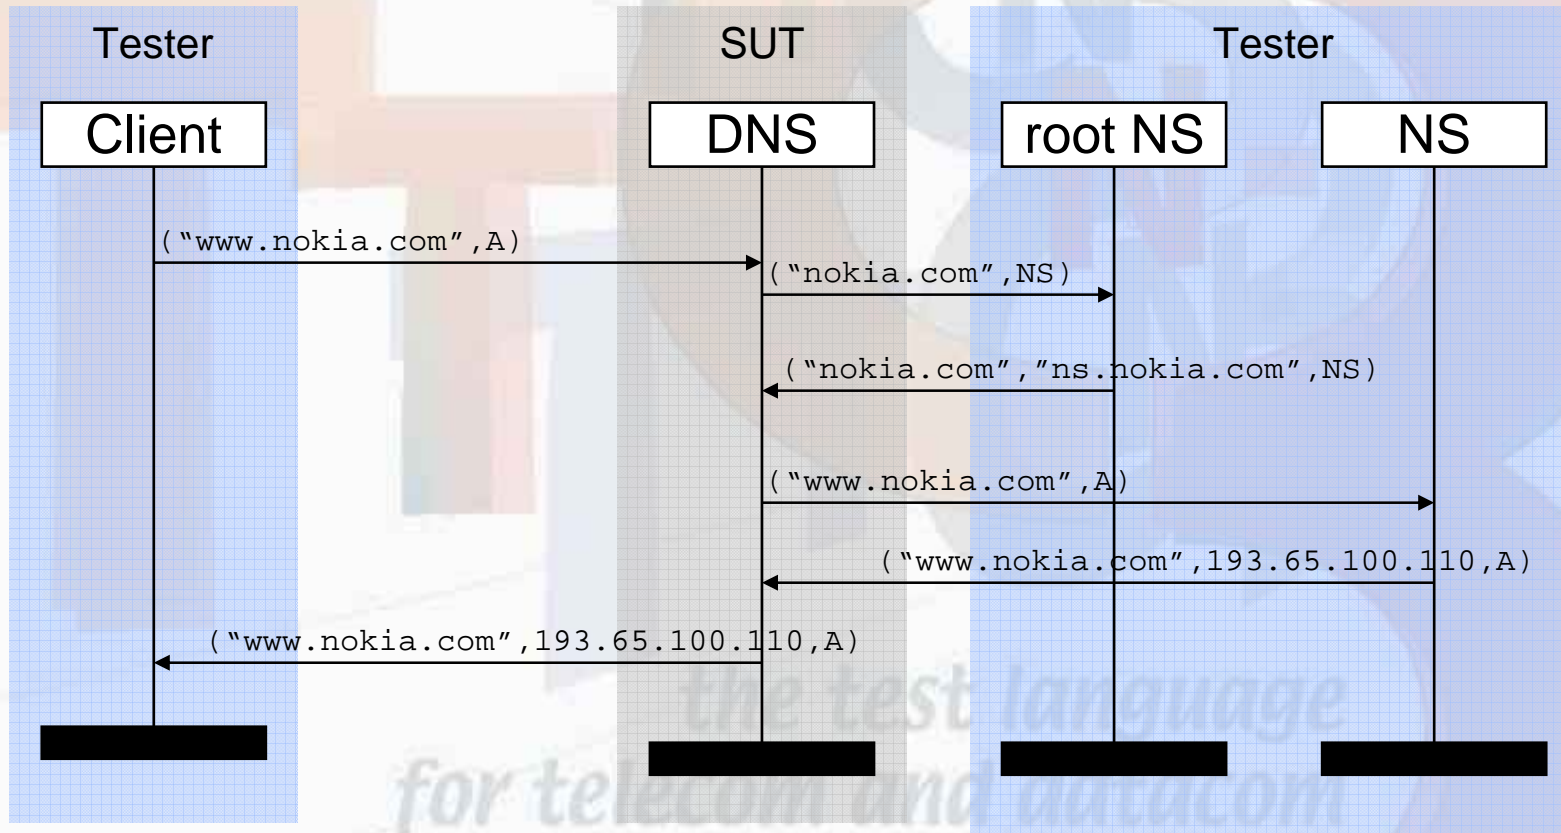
Tester

SUT

Tester

Client

DNS

root NS

NS

(“www.nokia.com”,A)

(“nokia.com”,NS)

(“nokia.com”,”ns.nokia.com”,NS)

(“www.nokia.com”,A)

(“www.nokia.com”,193.65.100.110,A)

(“www.nokia.com”,193.65.100.110,A)

the test language
for telecom and datacom